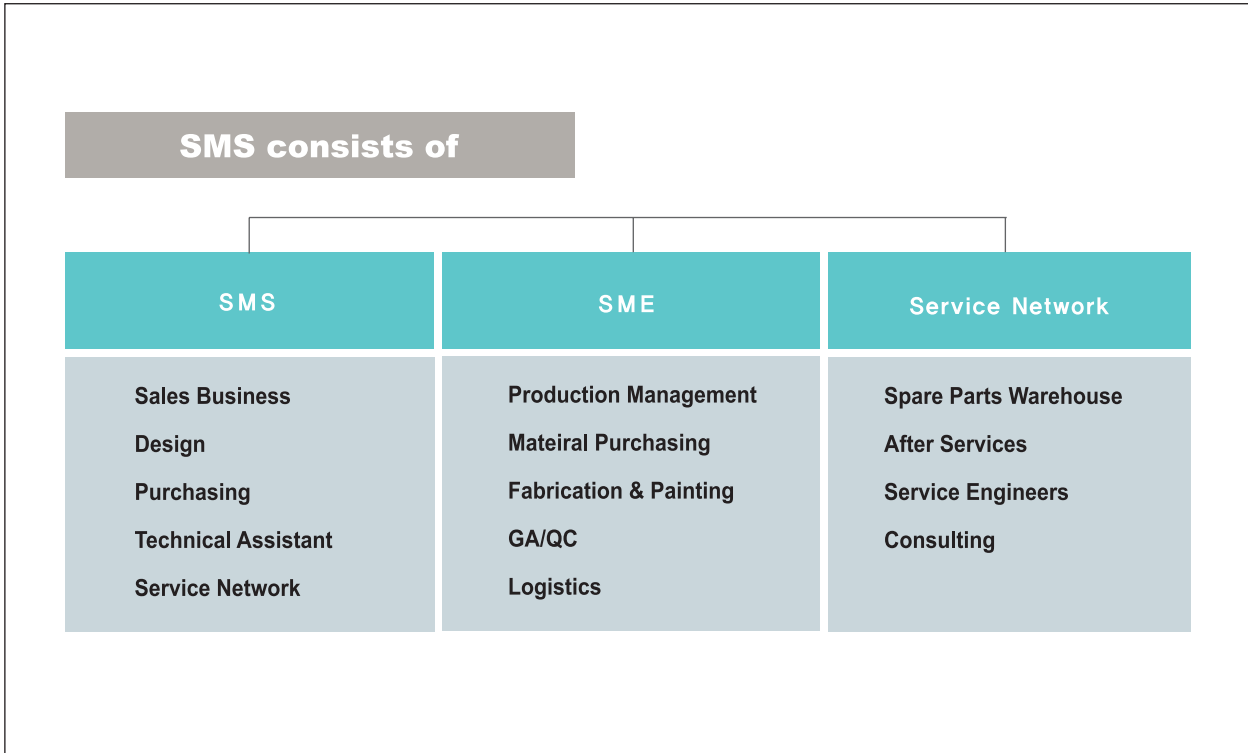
SMS consists of

SMS

Sales Business
Design
Purchasing
Technical Assistant
Service Network

SME

Production Management
Mateiral Purchasing
Fabrication & Painting
GA/QC
Logistics

Service Network

Spare Parts Warehouse
After Services
Service Engineers
Consulting